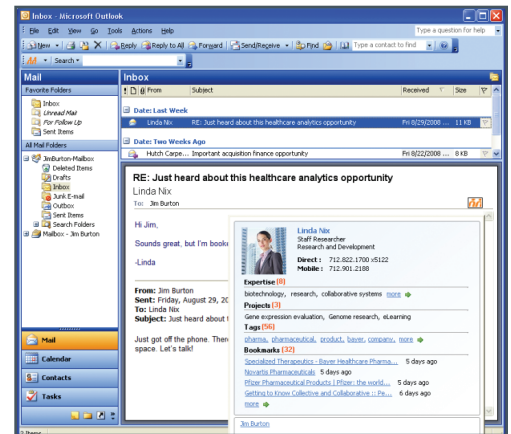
Inbox - Microsoft Outlook

File Edit View Go Tools Actions Help

Type a question for help

New Reply Reply to All Forward Send/Receive Find Type a contact to find

Search

Mail

Favorite Folders

Inbox
Unread Mail
For Follow Up
Sent Items

All Mail Folders

JimBurton-Mailbox
Deleted Items
Drafts
Inbox
Junk E-mail
Outbox
Sent Items
Search Folders
Mailbox - Jim Burton

Mail
Calendar
Contacts
Tasks

2 Items

Inbox

From Subject Received Size

Date: Last Week

Linda Nix RE: Just heard about this healthcare analytics opportunity Fri 8/29/2008 11 KB

Date: Two Weeks Ago

Hutch Carpe... Important acquisition finance opportunity Fri 8/22/2008 8 KB

RE: Just heard about this healthcare analytics opportunity

Linda Nix

To: Jim Burton

Hi Jim,

Sounds great, but I'm booke

-Linda

From: Jim Burton
Sent: Friday, August 29, 20
To: Linda Nix
Subject: Just heard about t

Just got off the phone. Ther space. Let's talk!

Linda Nix
Staff Researcher
Research and Development

Direct : 712.822.1700 x5122
Mobile : 712.901.2188

Expertise (8)
biotechnology, research, collaborative systems more

Projects (3)
Gene expression evaluation, Genome research, eLearning

Tags (56)
pharma, pharmaceutical, product, bayer, company, more

Bookmarks (32)
Specialized Therapeutics - Bayer Healthcare Pharma... 5 days ago
Novartis Pharmaceuticals 5 days ago
Pfizer Pharmaceutical Products | Pfizer: the world... 5 days ago
Getting to Know Collective and Collaborative :: Pe... 6 days ago
more

Jim Burton